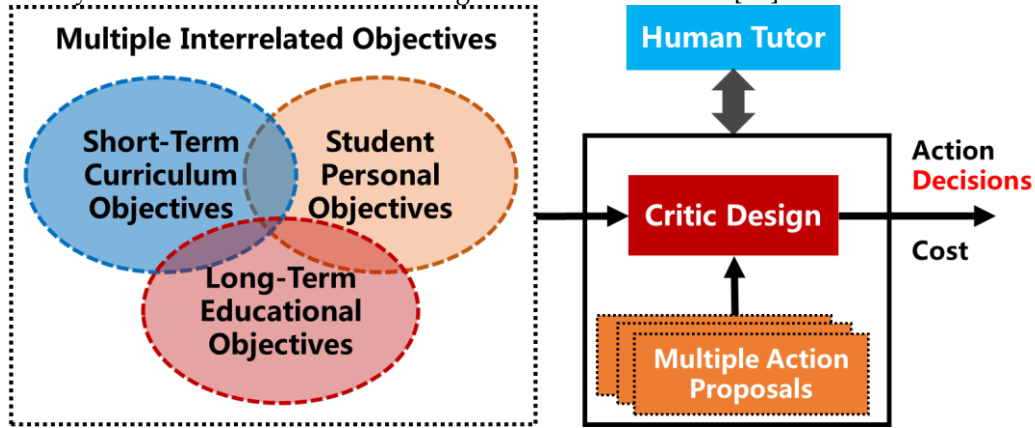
Multiple Interrelated Objectives

Short-Term Curriculum Objectives

Student Personal Objectives

Long-Term Educational Objectives

Human Tutor

Critic Design

Action Decisions

Cost

Multiple Action Proposals